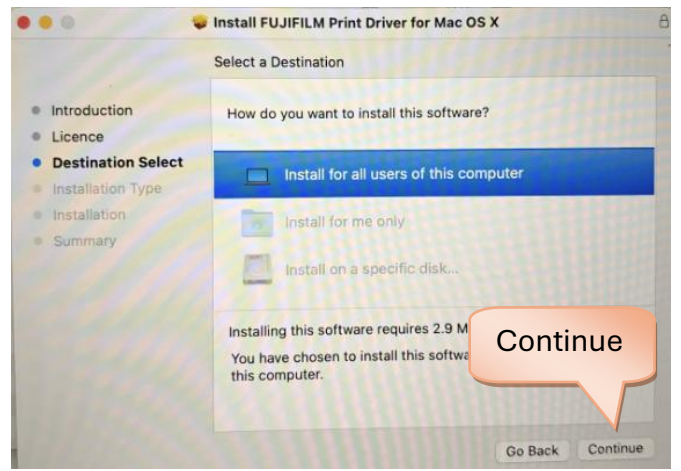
Install FUJIFILM Print Driver for Mac OS X

Select a Destination

Introduction
Licence
Destination Select
Installation Type
Installation
Summary

How do you want to install this software?

Install for all users of this computer

Install for me only

Install on a specific disk...

Installing this software requires 2.9 M

You have chosen to install this softwa this computer.

Continue

Go Back

Continue